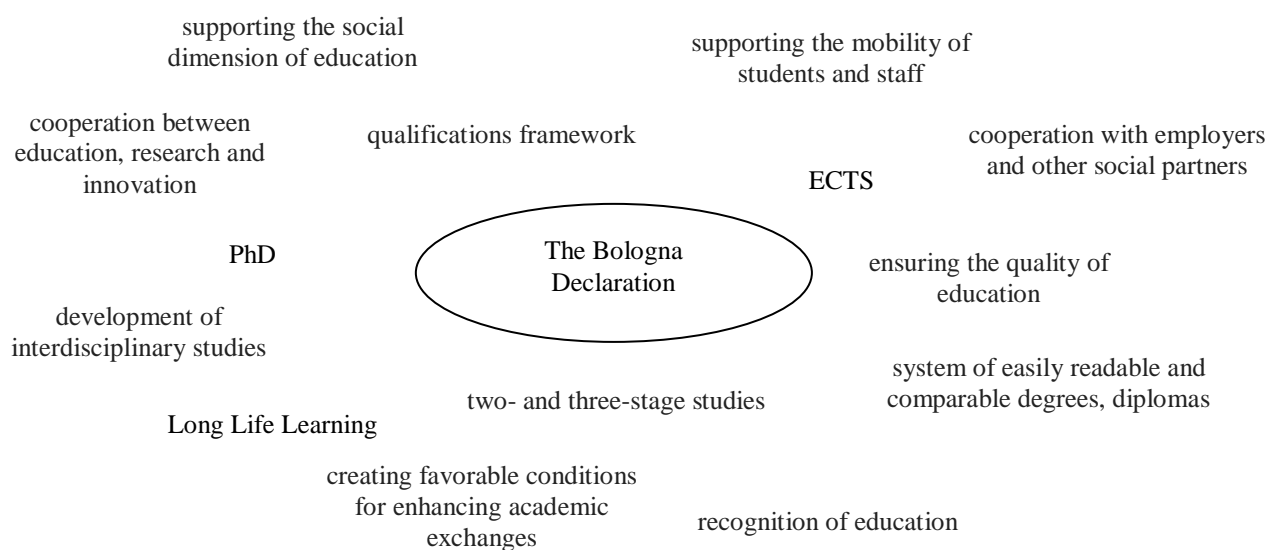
supporting the social dimension of education

supporting the mobility of students and staff

cooperation between education, research and innovation

qualifications framework

cooperation with employers and other social partners

ECTS

PhD

The Bologna Declaration

ensuring the quality of education

development of interdisciplinary studies

system of easily readable and comparable degrees, diplomas

two- and three-stage studies

Long Life Learning

creating favorable conditions for enhancing academic exchanges

recognition of education